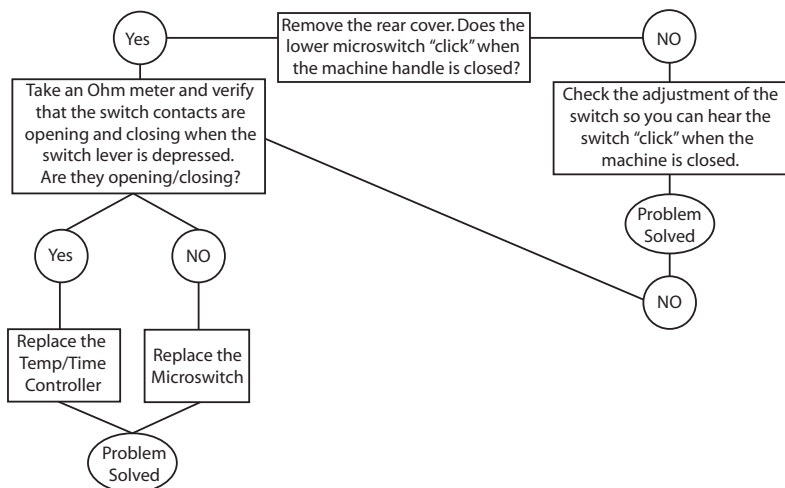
Yes

Remove the rear cover. Does the lower microswitch "click" when the machine handle is closed?

NO

Take an Ohm meter and verify that the switch contacts are opening and closing when the switch lever is depressed. Are they opening/closing?

Check the adjustment of the switch so you can hear the switch "click" when the machine is closed.

Problem Solved

Yes

NO

NO

Replace the Temp/Time Controller

Replace the Microswitch

Problem Solved